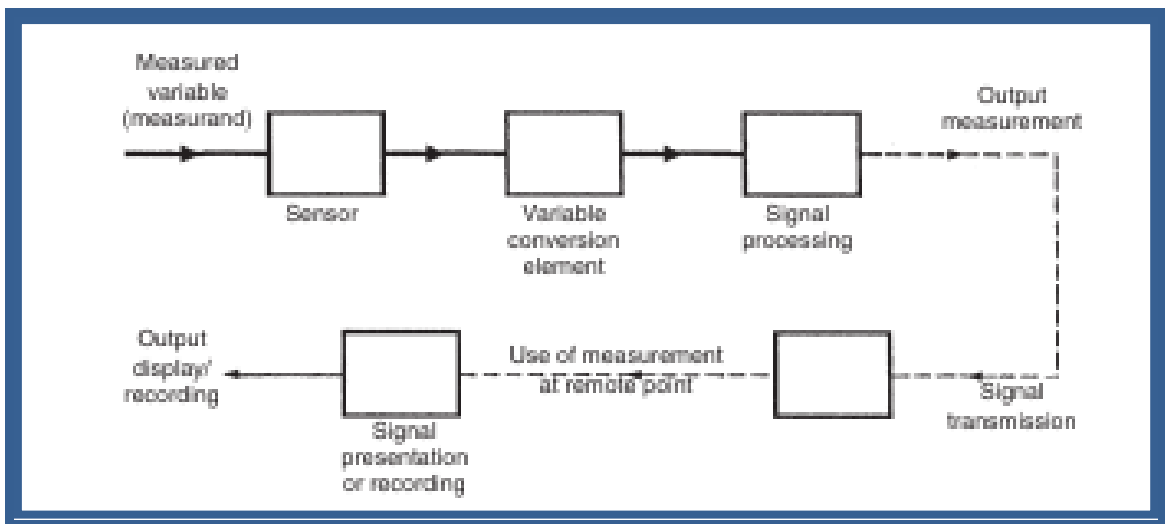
Measured variable (measurand)

Sensor

Variable conversion element

Signal processing

Output measurement

Signal transmission

Use of measurement at remote point

Signal presentation or recording

Output display/ recording